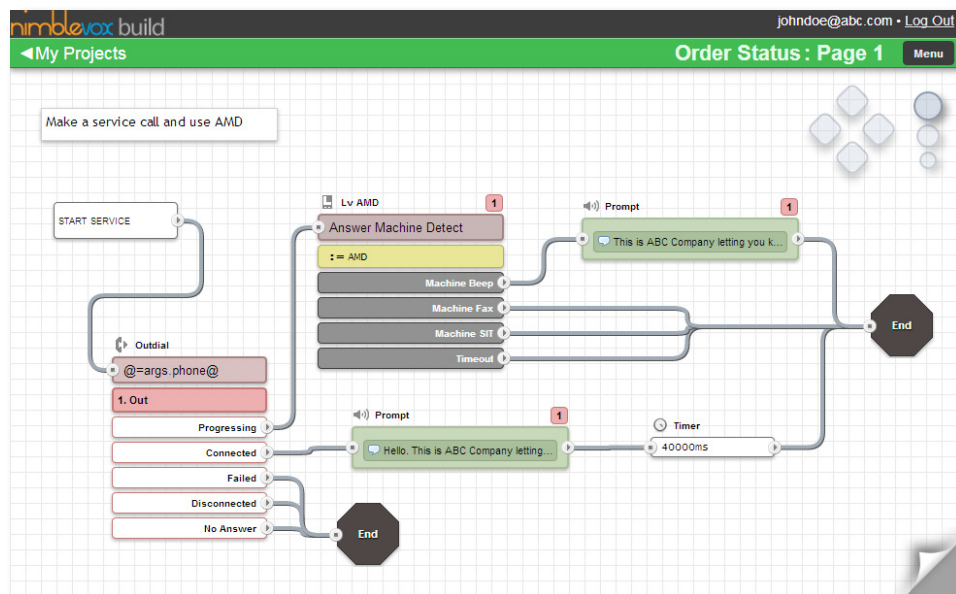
nimblevox build
johndoe@abc.com • Log Out
◀My Projects
Order Status : Page 1
Menu

Make a service call and use AMD

START SERVICE

Lv AMD
1
Answer Machine Detect
:= AMD
Machine Beep
Machine Fax
Machine SIT
Timeout

Prompt
1
This is ABC Company letting you k...

End

Outdial
@=args.phone@
1. Out
Progressing
Connected
Failed
Disconnected
No Answer

Prompt
1
Hello. This is ABC Company letting...

Timer
40000ms

End